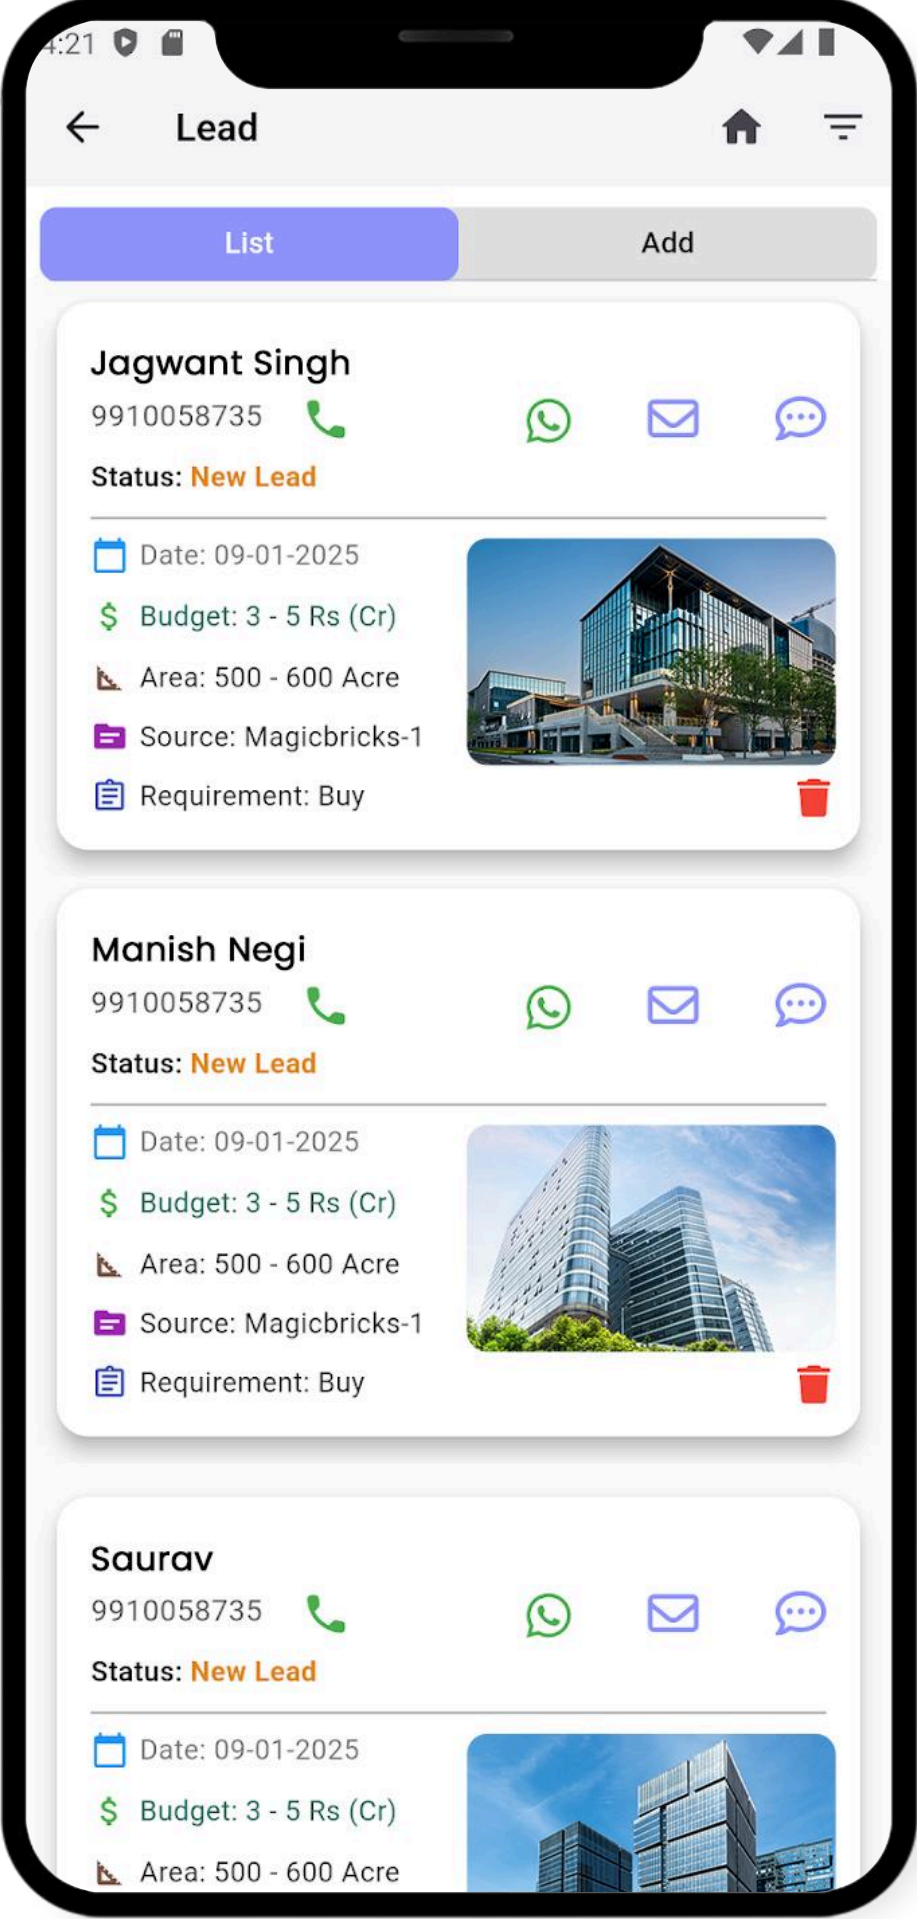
4:21

Lead

List

Add

Jagwant Singh

9910058735

Status: New Lead

Date: 09-01-2025

$ Budget: 3 - 5 Rs (Cr)

Area: 500 - 600 Acre

Source: Magicbricks-1

Requirement: Buy

Manish Negi

9910058735

Status: New Lead

Date: 09-01-2025

$ Budget: 3 - 5 Rs (Cr)

Area: 500 - 600 Acre

Source: Magicbricks-1

Requirement: Buy

Saurav

9910058735

Status: New Lead

Date: 09-01-2025

$ Budget: 3 - 5 Rs (Cr)

Area: 500 - 600 Acre